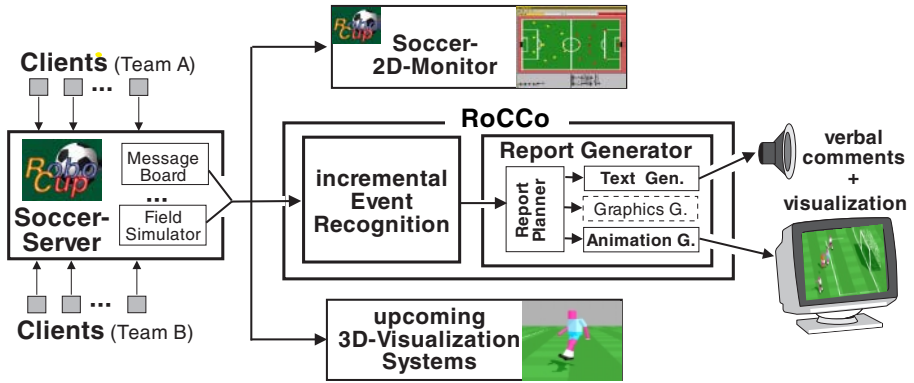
Clients (Team A)

...

Robo Cup

Message Board

...

Field Simulator

Soccer-Server

...

Clients (Team B)

Robo Cup

Soccer-2D-Monitor

RoCCo

incremental Event Recognition

Report Generator

Report Planner

Text Gen.

Graphics G.

Animation G.

verbal comments + visualization

upcoming 3D-Visualization Systems